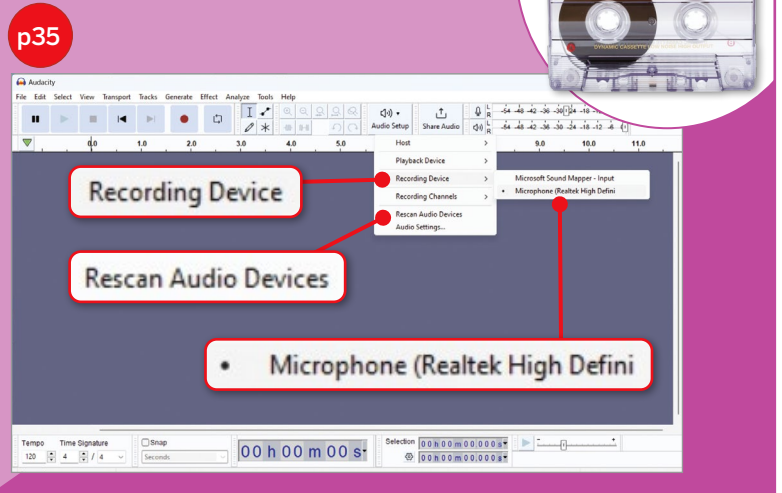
p35

DYNAMIC CASSETTE

Audacity

File Edit Select View Transport Tracks Generate Effect Analyze Tools Help

Audio Setup Share Audio

-54 -48 -42 -36 -30 -24 -18 -12 -6 0

0.0 1.0 2.0 3.0 4.0 5.0 9.0 10.0 11.0

Host
Playback Device
Recording Device
Recording Channels
Rescan Audio Devices
Audio Settings...

Microsoft Sound Mapper - Input
• Microphone (Realtek High Defini

Recording Device

Rescan Audio Devices

• Microphone (Realtek High Defini

Tempo 120 Time Signature 4 / 4 Snap Seconds 00 h 00 m 00 s

Selection 00 h 00 m 00.000 s 00 h 00 m 00.000 s